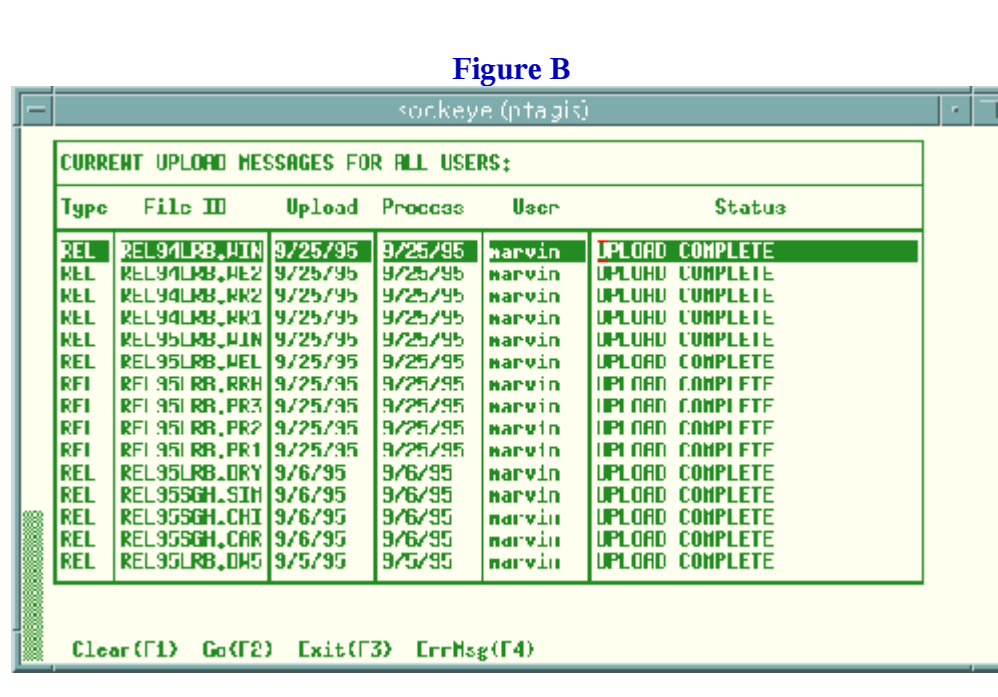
Figure B

sockeye (ptagis)

CURRENT UPLOAD MESSAGES FOR ALL USERS:

| Type | File ID | Upload | Process | User | Status |
|---|---|---|---|---|---|
| REL | REL94LRB.WIN | 9/25/95 | 9/25/95 | marvin | UPLOAD COMPLETE |
| REL | REL94LRB.WE2 | 9/25/95 | 9/25/95 | marvin | UPLOAD COMPLETE |
| REL | REL94LRB.RR2 | 9/25/95 | 9/25/95 | marvin | UPLOAD COMPLETE |
| REL | REL94LRB.RR1 | 9/25/95 | 9/25/95 | marvin | UPLOAD COMPLETE |
| REL | REL95LRB.WIN | 9/25/95 | 9/25/95 | marvin | UPLOAD COMPLETE |
| REL | REL95LRB.WEL | 9/25/95 | 9/25/95 | marvin | UPLOAD COMPLETE |
| REL | REL95LRB.RRH | 9/25/95 | 9/25/95 | marvin | UPLOAD COMPLETE |
| REL | REL95LRB.PR3 | 9/25/95 | 9/25/95 | marvin | UPLOAD COMPLETE |
| REL | REL95LRB.PR2 | 9/25/95 | 9/25/95 | marvin | UPLOAD COMPLETE |
| REL | REL95LRB.PR1 | 9/25/95 | 9/25/95 | marvin | UPLOAD COMPLETE |
| REL | REL95LRB.DRY | 9/6/95 | 9/6/95 | marvin | UPLOAD COMPLETE |
| REL | REL95SGH.SIM | 9/6/95 | 9/6/95 | marvin | UPLOAD COMPLETE |
| REL | REL95SGH.CHI | 9/6/95 | 9/6/95 | marvin | UPLOAD COMPLETE |
| REL | REL95SGH.CAR | 9/6/95 | 9/6/95 | marvin | UPLOAD COMPLETE |
| REL | REL95LRB.DW5 | 9/5/95 | 9/5/95 | marvin | UPLOAD COMPLETE |

Clear(F1) Go(F2) Exit(F3) ErrMsg(F4)